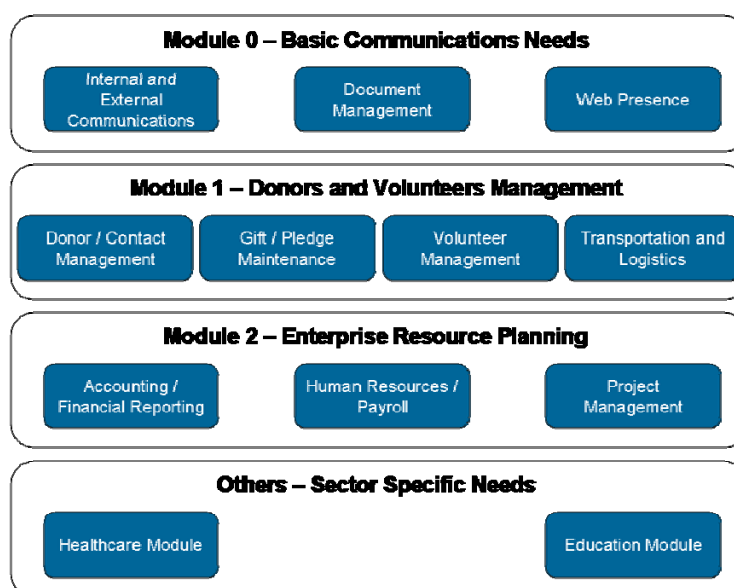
Module 0 – Basic Communications Needs

Internal and External Communications

Document Management

Web Presence

Module 1 – Donors and Volunteers Management

Donor / Contact Management

Gift / Pledge Maintenance

Volunteer Management

Transportation and Logistics

Module 2 – Enterprise Resource Planning

Accounting / Financial Reporting

Human Resources / Payroll

Project Management

Others – Sector Specific Needs

Healthcare Module

Education Module